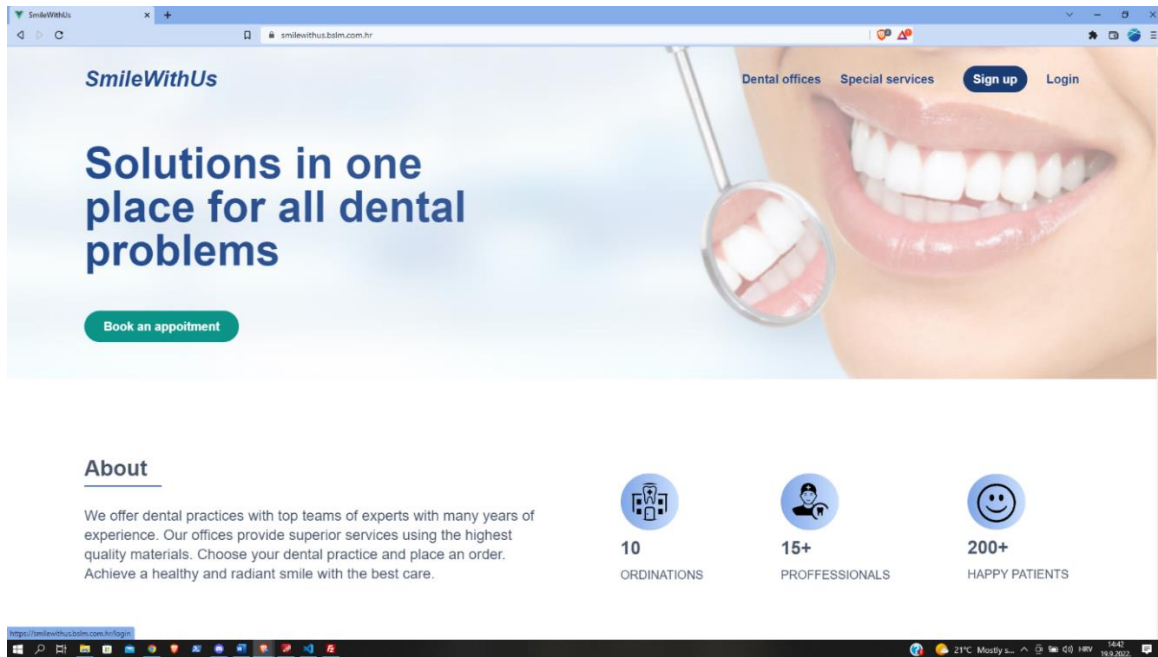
SmileWithUs

smilewithus.bslm.com.hr

SmileWithUs

Dental offices Special services Sign up Login

Solutions in one place for all dental problems

Book an appoitment

About

We offer dental practices with top teams of experts with many years of experience. Our offices provide superior services using the highest quality materials. Choose your dental practice and place an order. Achieve a healthy and radiant smile with the best care.

10
ORDINATIONS

15+
PROFFESSIONALS

200+
HAPPY PATIENTS

https://smilewithus.bslm.com.hr/login

21°C Mostly s... HRV 14:42 19.9.2022.